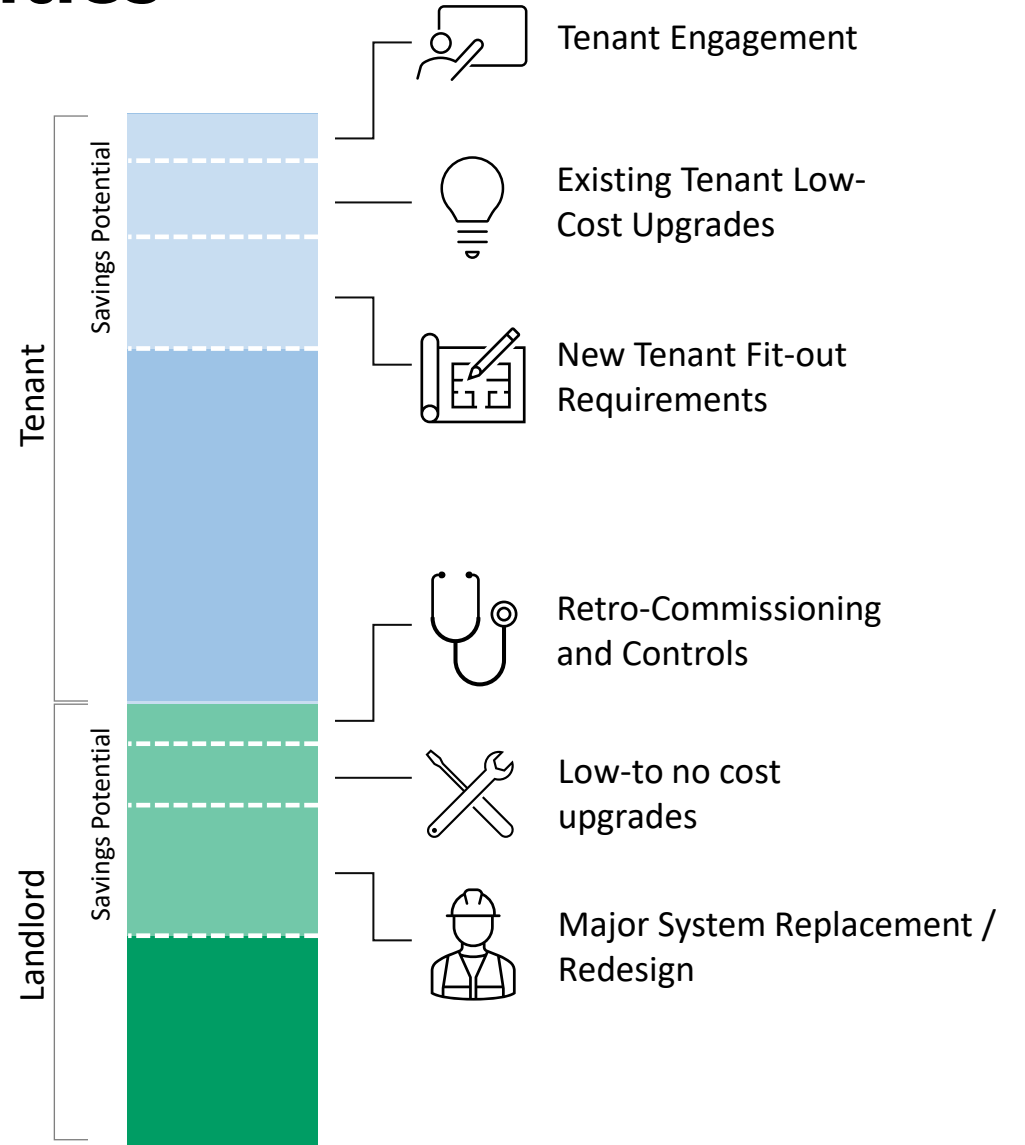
Tenant

Savings Potential

Landlord

Savings Potential

Tenant Engagement

Existing Tenant Low-Cost Upgrades

New Tenant Fit-out Requirements

Retro-Commissioning and Controls

Low-to no cost upgrades

Major System Replacement / Redesign